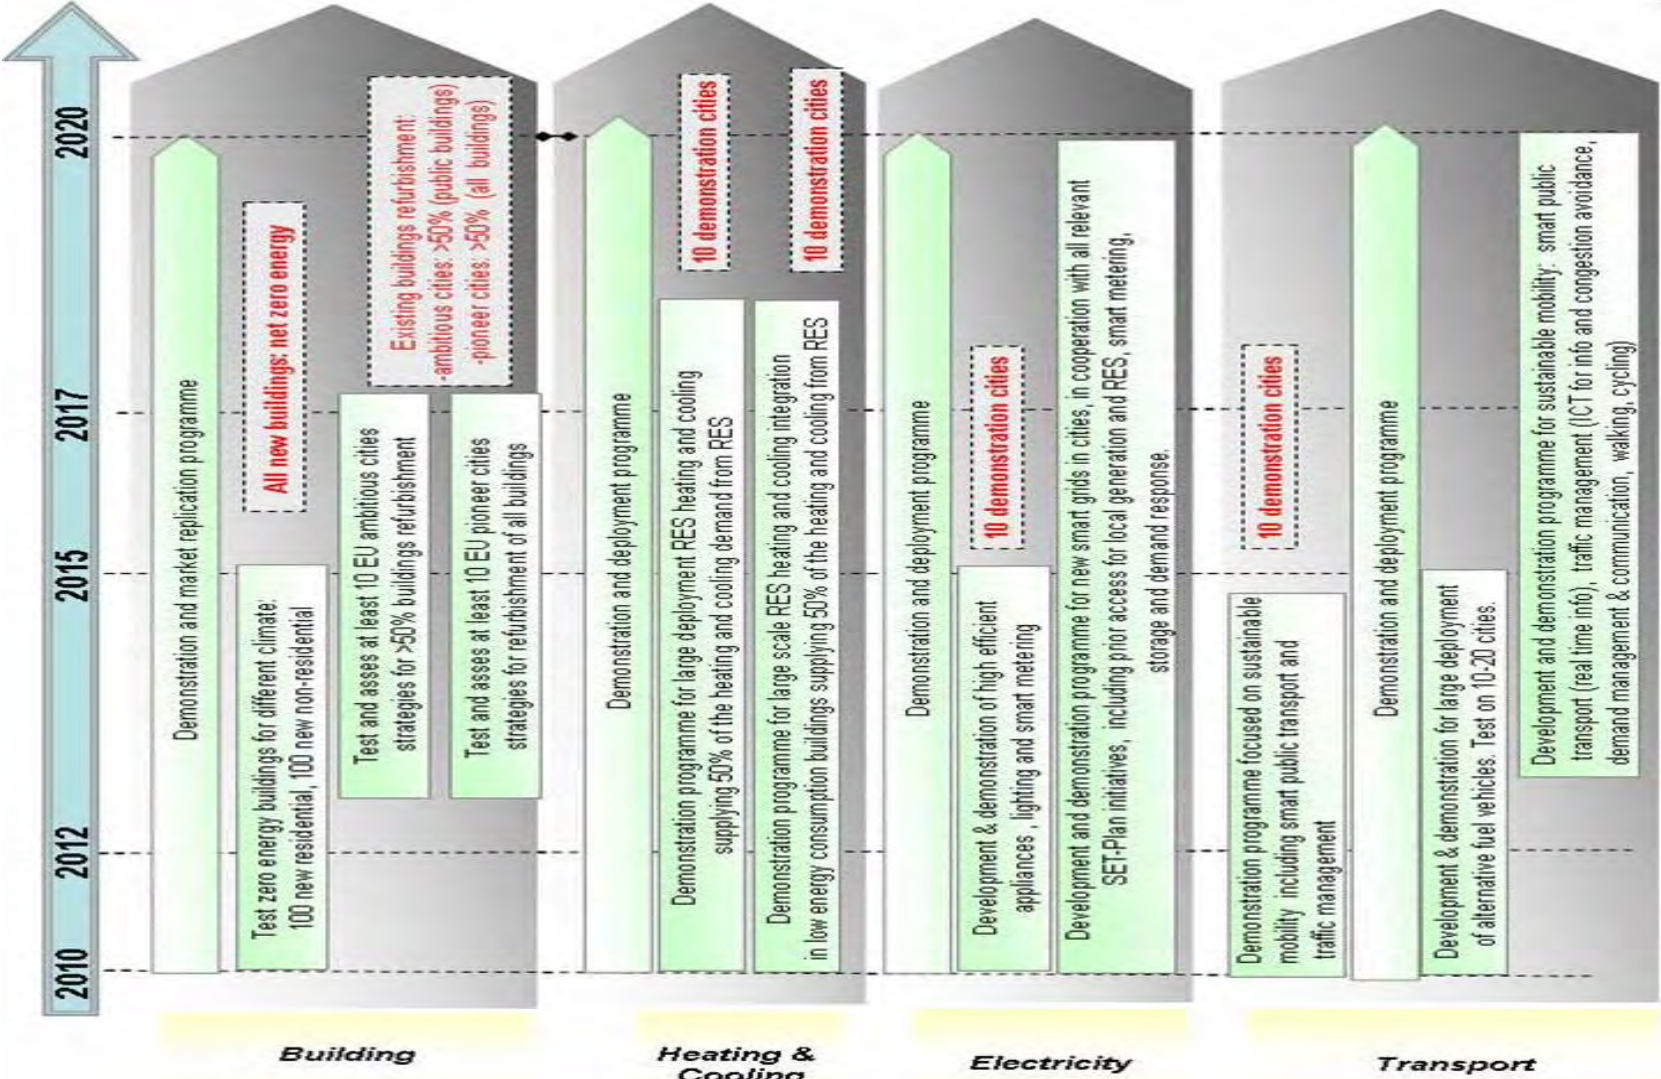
2010
2012
2015
2017
2020

Demonstration and market replication programme

Test zero energy buildings for different climate: 100 new residential, 100 new non-residential

All new buildings: net zero energy

Test and asses at least 10 EU ambitious cities strategies for >50% buildings refurbishment

Existing buildings refurbishment: -ambitious cities: >50% (public buildings) -pioneer cities: >50% (all buildings)

Test and asses at least 10 EU pioneer cities strategies for refurbishment of all buildings

Building

Demonstration and deployment programme

Demonstration programme for large deployment RES heating and cooling supplying 50% of the heating and cooling demand from RES

10 demonstration cities

Demonstration programme for large scale RES heating and cooling integration in low energy consumption buildings supplying 50% of the heating and cooling from RES

10 demonstration cities

Heating & Cooling

Demonstration and deployment programme

Development & demonstration of high efficient appliances , lighting and smart metering

10 demonstration cities

Development and demonstration programme for new smart grids in cities, in cooperation with all relevant SET-Plan initiatives, including prior access for local generation and RES, smart metering, storage and demand response.

Electricity

Demonstration programme focused on sustainable mobility including smart public transport and traffic management

10 demonstration cities

Demonstration and deployment programme

Development & demonstration for large deployment of alternative fuel vehicles. Test on 10-20 cities.

Development and demonstration programme for sustainable mobility: smart public transport (real time info), traffic management (ICT for info and congestion avoidance, demand management & communication, walking, cycling)

Transport